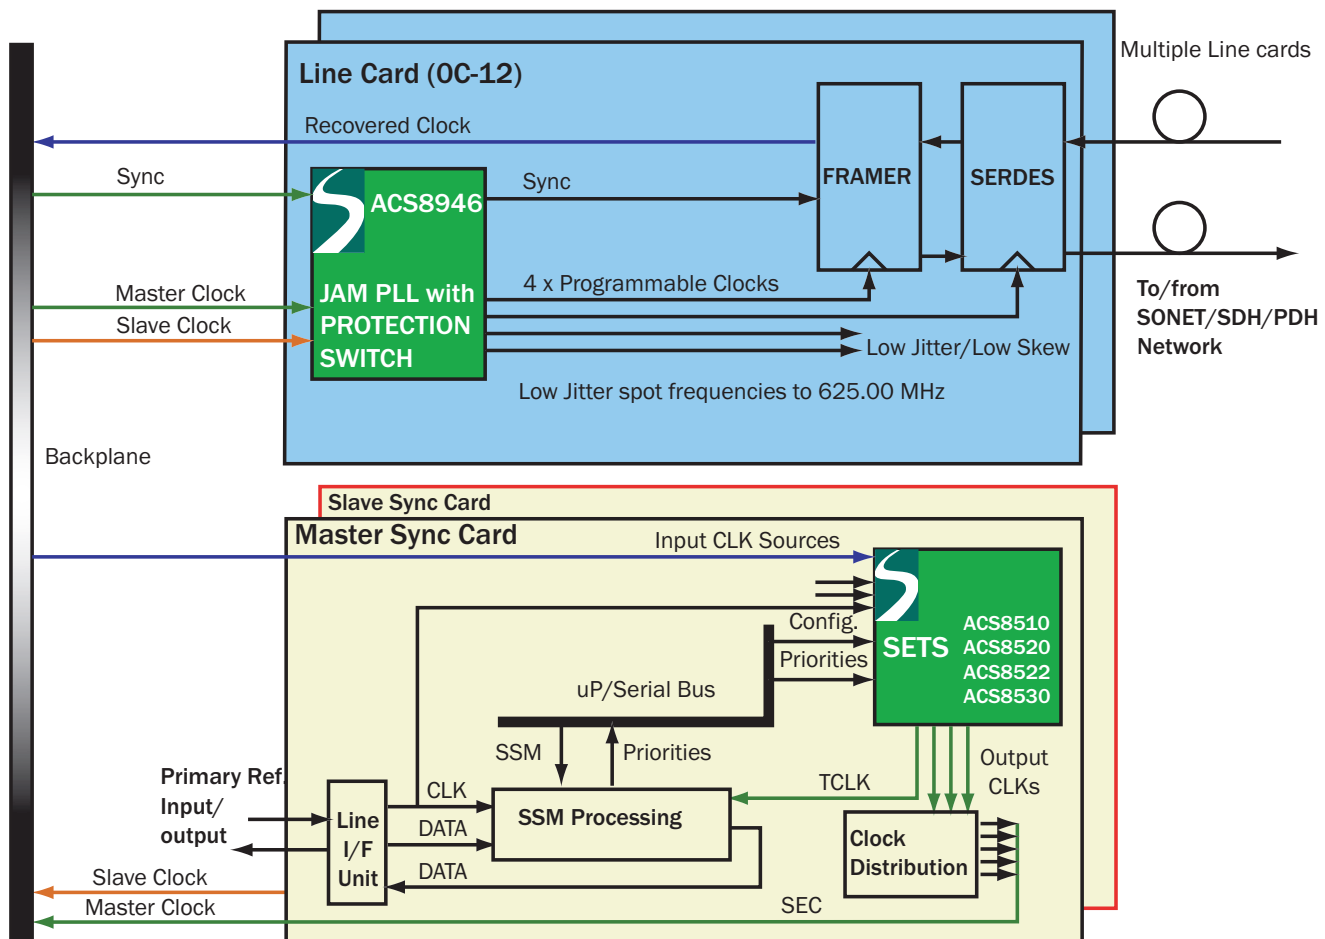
Multiple Line cards

Line Card (OC-12)

Recovered Clock

Sync

ACS8946

Sync

FRAMER

SERDES

JAM PLL with PROTECTION SWITCH

Master Clock

Slave Clock

4 x Programmable Clocks

Low Jitter/Low Skew

Low Jitter spot frequencies to 625.00 MHz

To/from SONET/SDH/PDH Network

Backplane

Slave Sync Card

Master Sync Card

Input CLK Sources

Config.

Priorities

SETS

ACS8510
ACS8520
ACS8522
ACS8530

uP/Serial Bus

SSM

Priorities

Output CLKs

TCLK

Primary Ref. Input/ output

CLK

DATA

DATA

Line I/F Unit

SSM Processing

Clock Distribution

Slave Clock

Master Clock

SEC